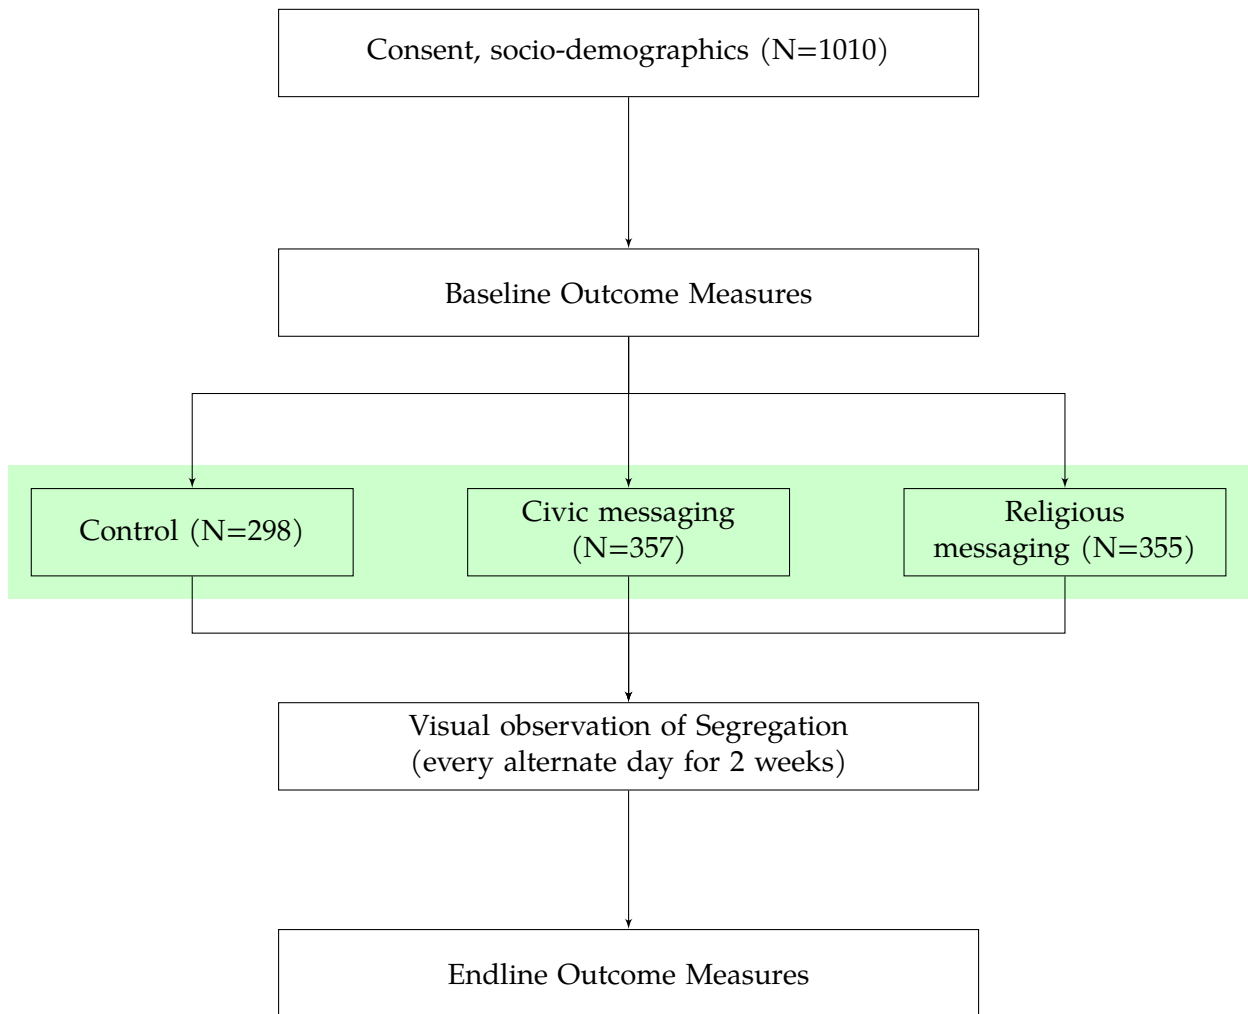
Consent, socio-demographics (N=1010)

Baseline Outcome Measures

Control (N=298)

Civic messaging (N=357)

Religious messaging (N=355)

Visual observation of Segregation (every alternate day for 2 weeks)

Endline Outcome Measures